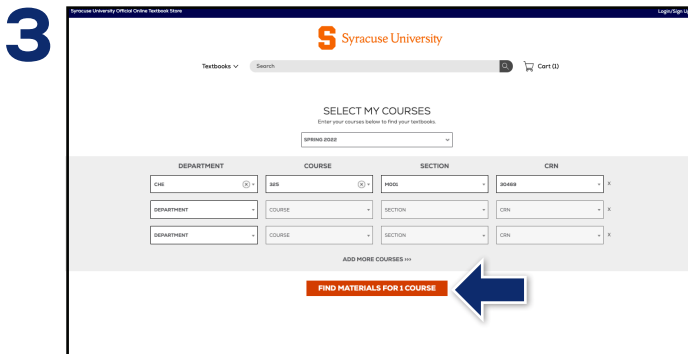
3

Syracuse University Official Online Textbook Store

Login/Sign U

S Syracuse University

Textbooks

Search

Cart (1)

SELECT MY COURSES

Enter your courses below to find your textbooks.

SPRING 2022

| DEPARTMENT | COURSE | SECTION | CRN |
|---|---|---|---|
| CHE | 565 | M001 | 30489 |
| DEPARTMENT | COURSE | SECTION | CRN |
| DEPARTMENT | COURSE | SECTION | CRN |

ADD MORE COURSES >>

FIND MATERIALS FOR 1 COURSE